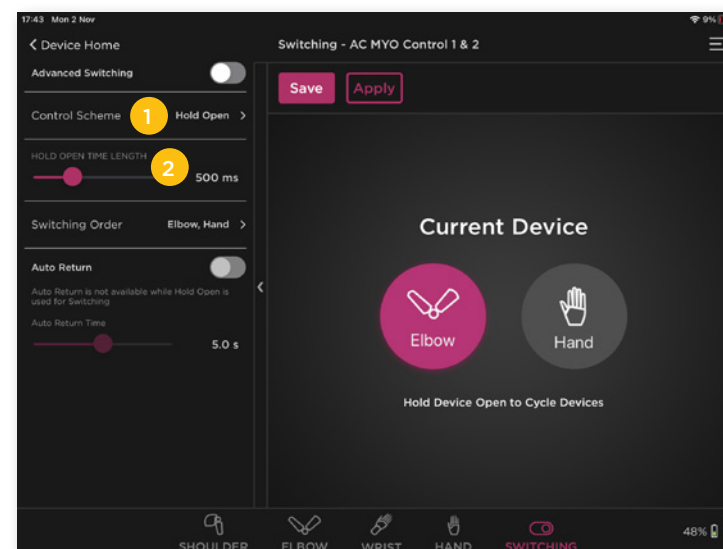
17:43 Mon 2 Nov

9%

< Device Home

Switching - AC MYO Control 1 & 2

Advanced Switching

Control Scheme 1 Hold Open >

HOLD OPEN TIME LENGTH 2

500 ms

Switching Order Elbow, Hand >

Auto Return

Auto Return is not available while Hold Open is used for Switching

Auto Return Time

5.0 s

Save Apply

Current Device

Elbow

Hand

Hold Device Open to Cycle Devices

SHOULDER ELBOW WRIST HAND SWITCHING

48%